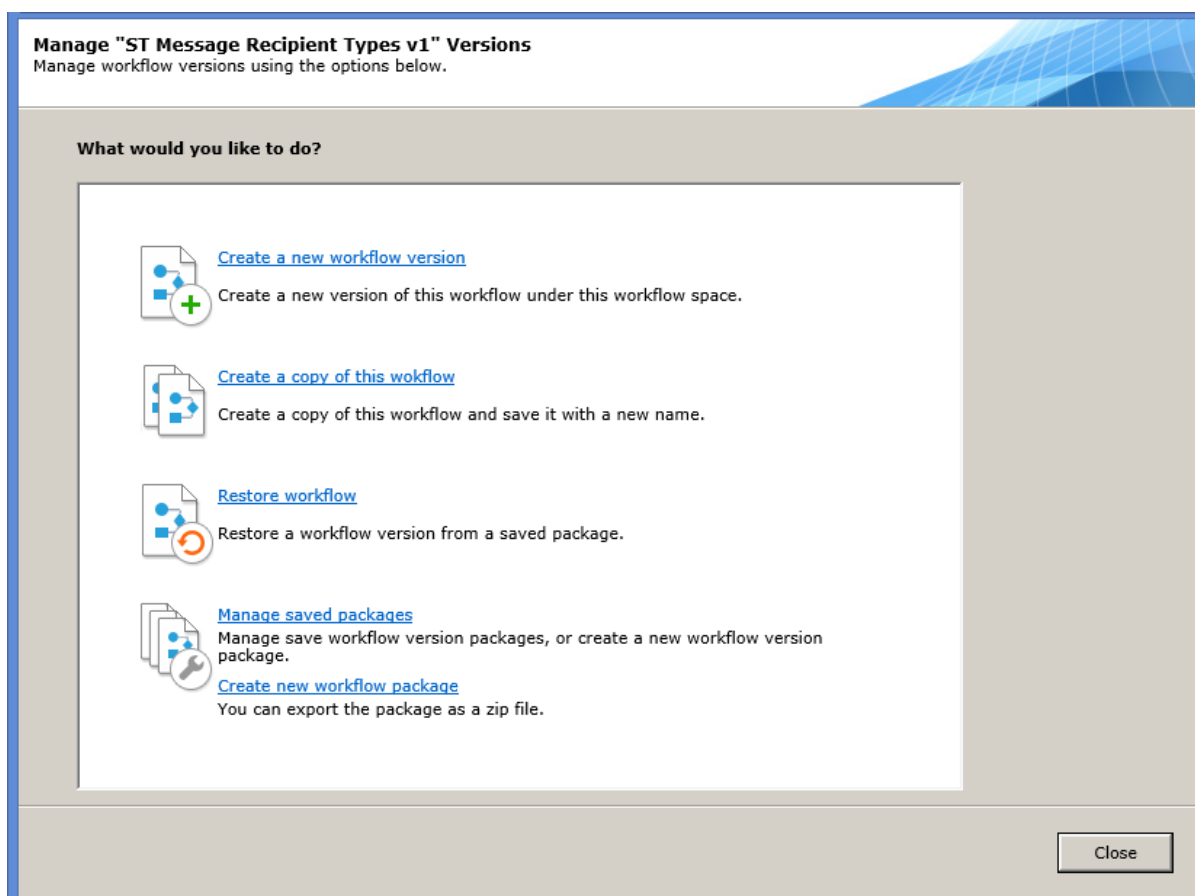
Manage "ST Message Recipient Types v1" Versions
Manage workflow versions using the options below.

What would you like to do?

Create a new workflow version
Create a new version of this workflow under this workflow space.

Create a copy of this wokflow
Create a copy of this workflow and save it with a new name.

Restore workflow
Restore a workflow version from a saved package.

Manage saved packages
Manage save workflow version packages, or create a new workflow version package.
Create new workflow package
You can export the package as a zip file.

Close